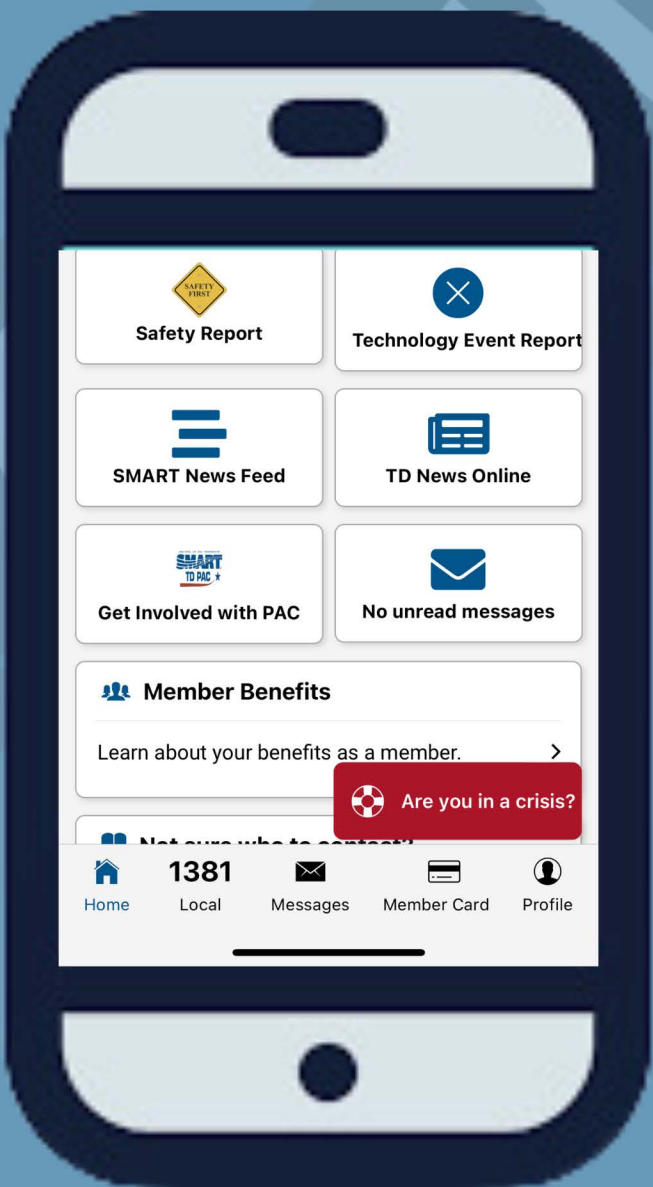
SAFETY FIRST

Safety Report

Technology Event Report

SMART News Feed

TD News Online

SMART TD PAC

Get Involved with PAC

No unread messages

Member Benefits

Learn about your benefits as a member.

Are you in a crisis?

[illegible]

Home

1381 Local

Messages

Member Card

Profile